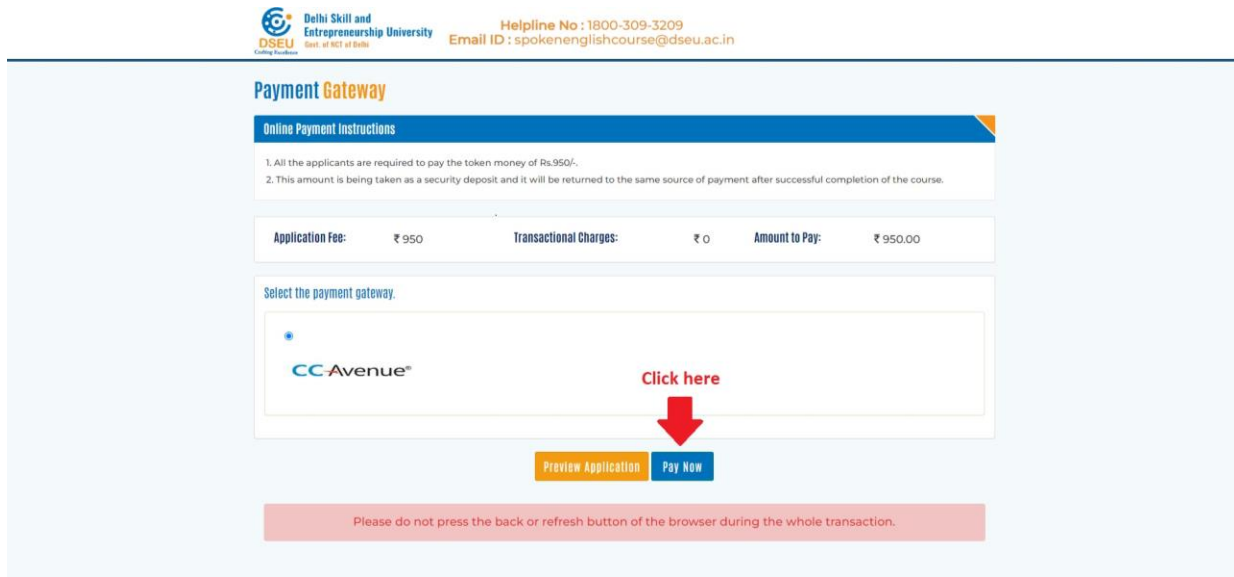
DSEU
Delhi Skill and Entrepreneurship University
Govt. of NCT of Delhi
Crafting Excellence

Helpline No : 1800-309-3209
Email ID : spokenenglishcourse@dseu.ac.in

Payment Gateway

Online Payment Instructions

1. All the applicants are required to pay the token money of Rs.950/-.
2. This amount is being taken as a security deposit and it will be returned to the same source of payment after successful completion of the course.

| Application Fee: | ₹ 950 | Transactional Charges: | ₹ 0 | Amount to Pay: | ₹ 950.00 |
|---|---|---|---|---|---|

Select the payment gateway.

CCAvenue®

Click here

Preview Application
Pay Now

Please do not press the back or refresh button of the browser during the whole transaction.